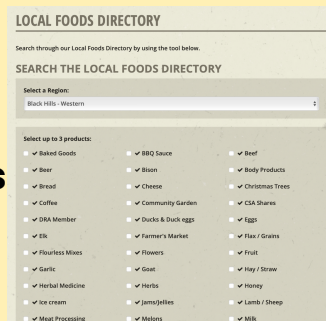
LOCAL FOODS DIRECTORY

Search through our Local Foods Directory by using the tool below.

SEARCH THE LOCAL FOODS DIRECTORY

Select a Region:

Black Hills - Western

Select up to 3 products:

| | | |
|---|---|---|
| ✔ Baked Goods | ✔ BBQ Sauce | ✔ Beef |
| ✔ Beer | ✔ Bison | ✔ Body Products |
| ✔ Bread | ✔ Cheese | ✔ Christmas Trees |
| ✔ Coffee | ✔ Community Garden | ✔ CSA Shares |
| ✔ DRA Member | ✔ Ducks & Duck eggs | ✔ Eggs |
| ✔ Elk | ✔ Farmer's Market | ✔ Flax / Grains |
| ✔ Flourless Mixes | ✔ Flowers | ✔ Fruit |
| ✔ Garlic | ✔ Goat | ✔ Hay / Straw |
| ✔ Herbal Medicine | ✔ Herbs | ✔ Honey |
| ✔ Ice cream | ✔ Jams/Jellies | ✔ Lamb / Sheep |
| ✔ Meat Processing | ✔ Melons | ✔ Milk |